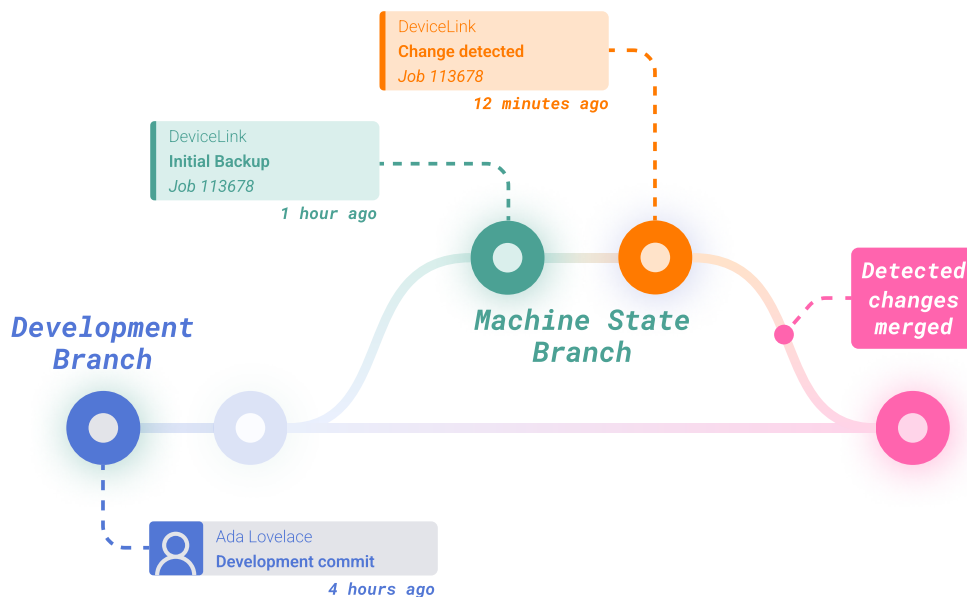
DeviceLink
Change detected
Job 113678
12 minutes ago

DeviceLink
Initial Backup
Job 113678
1 hour ago

Development Branch

Machine State Branch

Detected changes merged

Ada Lovelace
Development commit
4 hours ago